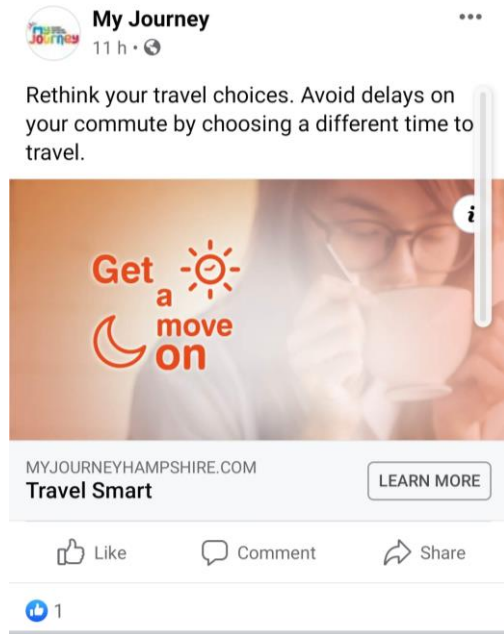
My Journey
11 h ·

Rethink your travel choices. Avoid delays on your commute by choosing a different time to travel.

Get a move on

MYJOURNEYHAMPSHIRE.COM
Travel Smart
LEARN MORE

Like Comment Share

1